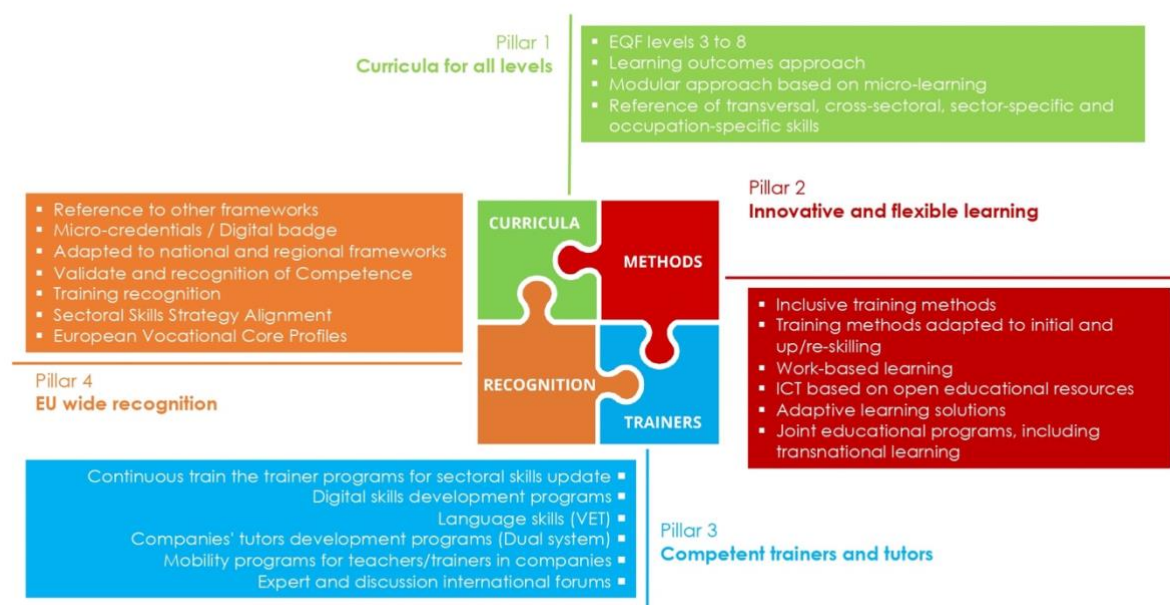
Pillar 1
Curricula for all levels

- EQF levels 3 to 8
- Learning outcomes approach
- Modular approach based on micro-learning
- Reference of transversal, cross-sectoral, sector-specific and occupation-specific skills

- Reference to other frameworks
- Micro-credentials / Digital badge
- Adapted to national and regional frameworks
- Validate and recognition of Competence
- Training recognition
- Sectoral Skills Strategy Alignment
- European Vocational Core Profiles

CURRICULA
METHODS
RECOGNITION
TRAINERS

Pillar 2
Innovative and flexible learning

- Inclusive training methods
- Training methods adapted to initial and up/re-skilling
- Work-based learning
- ICT based on open educational resources
- Adaptive learning solutions
- Joint educational programs, including transnational learning

Pillar 4
EU wide recognition

Continuous train the trainer programs for sectoral skills update
Digital skills development programs
Language skills (VET)
Companies' tutors development programs (Dual system)
Mobility programs for teachers/trainers in companies
Expert and discussion international forums

Pillar 3
Competent trainers and tutors